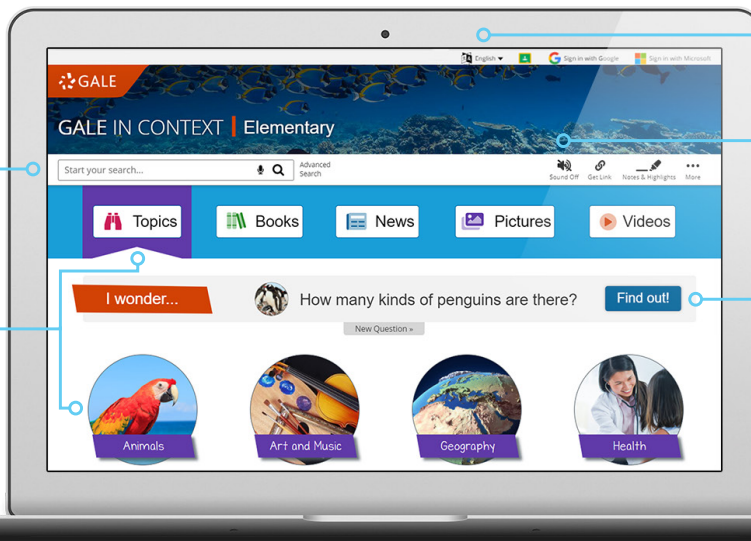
English ▾ Sign in with Google Sign in with Microsoft

GALE

GALE IN CONTEXT | Elementary

Start your search...

Advanced Search

Sound Off Get Link Notes & Highlights More

Topics Books News Pictures Videos

I wonder... How many kinds of penguins are there? Find out!

New Question »

Animals Art and Music Geography Health